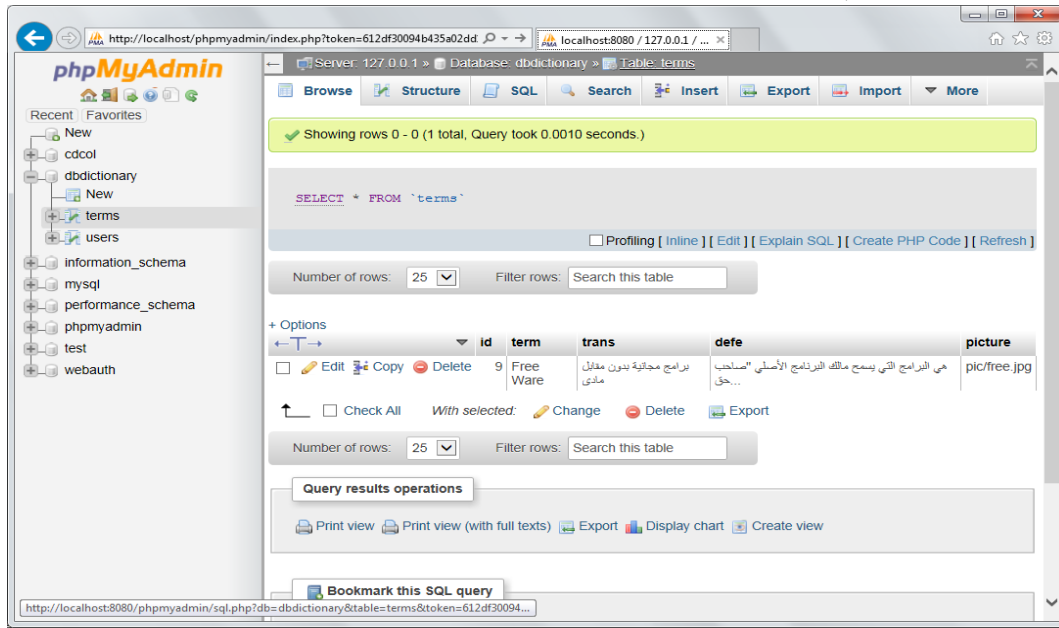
http://localhost/phpmyadmin/index.php?token=612df30094b435a02dd
localhost:8080 / 127.0.0.1 / ...

phpMyAdmin

Recent Favorites
New
cdcol
dbdictionary
New
terms
users
information_schema
mysql
performance_schema
phpmyadmin
test
webauth

Server: 127.0.0.1 » Database: dbdictionary » Table: terms

Browse Structure SQL Search Insert Export Import More

Showing rows 0 - 0 (1 total, Query took 0.0010 seconds.)

SELECT * FROM `terms`

Profiling [ Inline ] [ Edit ] [ Explain SQL ] [ Create PHP Code ] [ Refresh ]

Number of rows: 25 Filter rows: Search this table

+ Options

| | id | term | trans | defe | picture |
|---|---|---|---|---|---|
| Edit Copy Delete | 9 | Free Ware | برامج مجانية بدون مقابل مادى | هي البرامج التي يسمح مالك البرنامج الأصلي "صاحب حق... | pic/free.jpg |

Check All With selected: Change Delete Export

Number of rows: 25 Filter rows: Search this table

Query results operations

Print view Print view (with full texts) Export Display chart Create view

Bookmark this SQL query

http://localhost:8080/phpmyadmin/sql.php?db=dbdictionary&table=terms&token=612df30094...